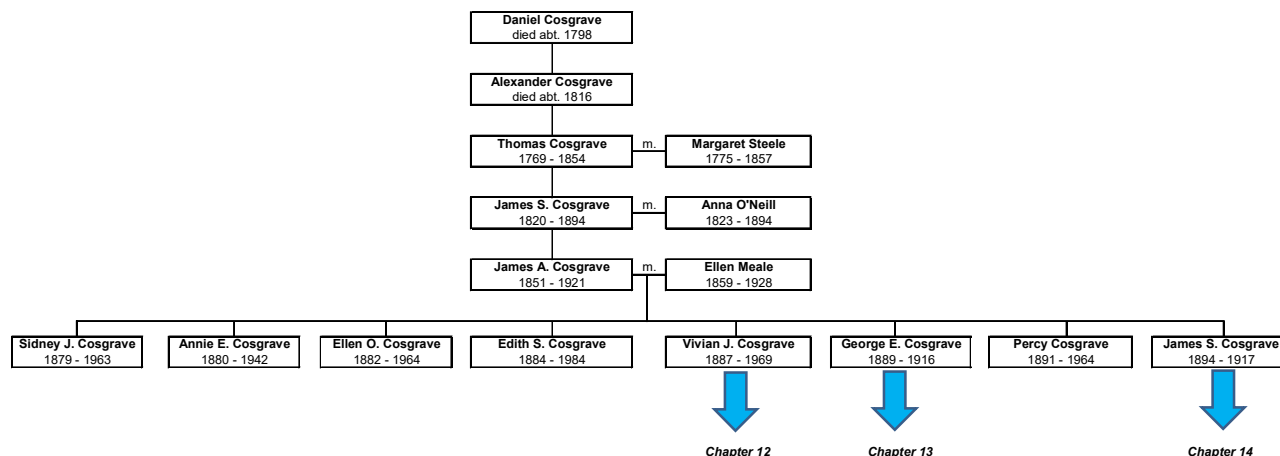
Daniel Cosgrave
died abt. 1798

Alexander Cosgrave
died abt. 1816

Thomas Cosgrave
1769 - 1854

m.

Margaret Steele
1775 - 1857

James S. Cosgrave
1820 - 1894

m.

Anna O'Neill
1823 - 1894

James A. Cosgrave
1851 - 1921

m.

Ellen Meale
1859 - 1928

Sidney J. Cosgrave
1879 - 1963

Annie E. Cosgrave
1880 - 1942

Ellen O. Cosgrave
1882 - 1964

Edith S. Cosgrave
1884 - 1984

Vivian J. Cosgrave
1887 - 1969

George E. Cosgrave
1889 - 1916

Percy Cosgrave
1891 - 1964

James S. Cosgrave
1894 - 1917

Chapter 12

Chapter 13

Chapter 14